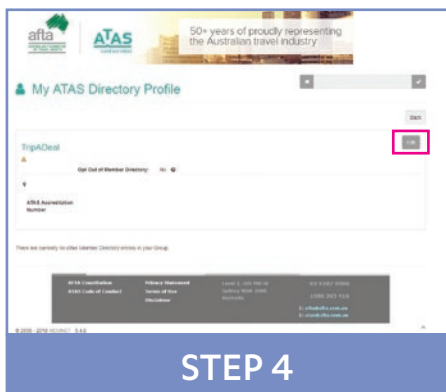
afta

ATAS

50+ years of proudly representing the Australian travel industry

My ATAS Directory Profile

Back

TripADeal

Edit

Opt Out of Member Directory: No

ATAS Accreditation Number

There are currently no other Member Directory entries in your Group.

ATAS Constitution
ATAS Code of Conduct

Privacy Statement
Terms of Use
Disclaimer

Level 3, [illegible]
Sydney NSW 2000
Australia

02 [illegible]
1300 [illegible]
E: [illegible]
E: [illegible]

© 2016 - 2018 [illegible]

STEP 4